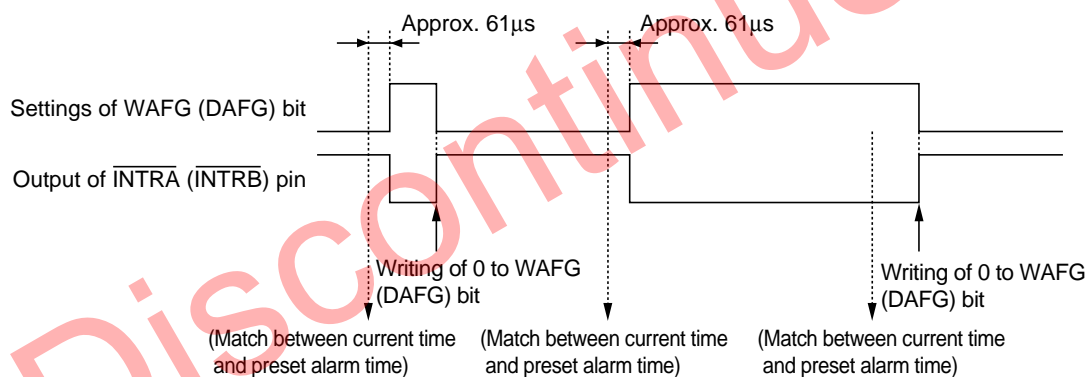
Approx. 61μs

Approx. 61μs

Settings of WAFG (DAFG) bit

Output of $\overline{\text{INTRA}}$ ($\overline{\text{INTRB}}$) pin

Writing of 0 to WAFG (DAFG) bit

Writing of 0 to WAFG (DAFG) bit

(Match between current time and preset alarm time)

(Match between current time and preset alarm time)

(Match between current time and preset alarm time)

Discontinued